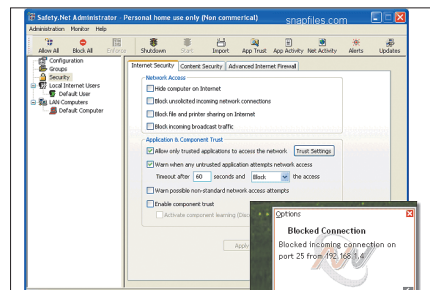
Safety.Net Administrator - Personal home use only (Non commerical) snapfiles.com

Administration Monitor Help

Allow All Block All Enforce Shutdown Start Import App Trust App Activity Net Activity Alerts Updates

Configuration
Groups
Security
Local Internet Users
Default User
LAN Computers
Default Computer

Internet Security Content Security Advanced Internet Firewall

Network Access
Hide computer on Internet
Block unsolicited incoming network connections
Block file and printer sharing on Internet
Block incoming broadcast traffic

Application & Component Trust
Allow only trusted applications to access the network Trust Settings
Warn when any untrusted application attempts network access
Timeout after 60 seconds and Block the access
Warn possible non-standard network access attempts
Enable component trust
Activate component learning (Disc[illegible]

Apply

Options

Blocked Connection

Blocked Incoming connection on port 25 from 192.168.1.6